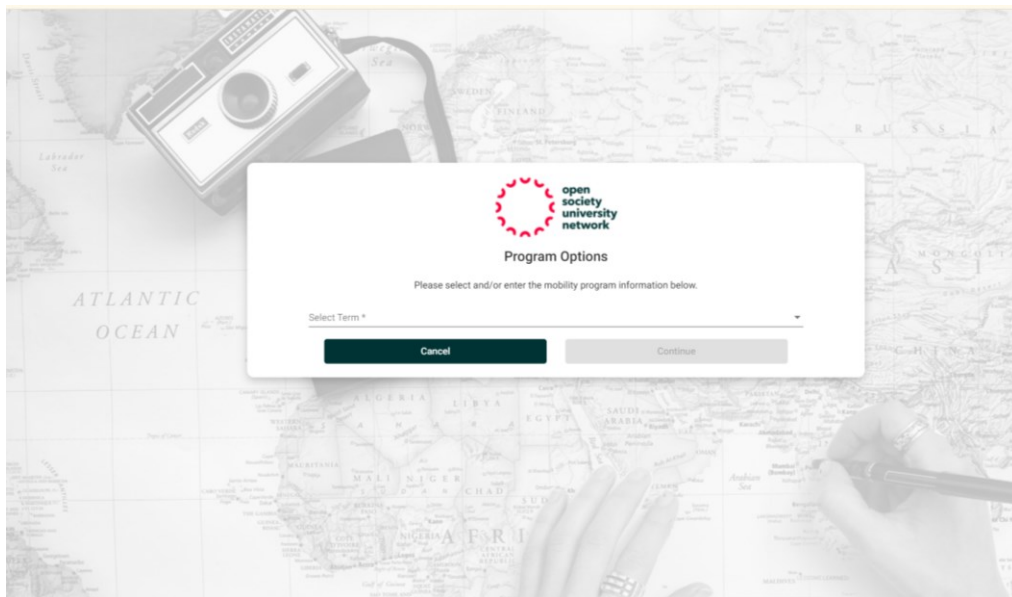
open society university network

Program Options

Please select and/or enter the mobility program information below.

Select Term *

Cancel

Continue

ATLANTIC OCEAN

Sea

FINLAND

R U S S I A

A S I

C H I N A

ALGERIA

LIBYA

EGYPT

SAUDI ARABIA

MALI

NIGER

CHAD

A F R I

Arabian Sea

Labrador Sea